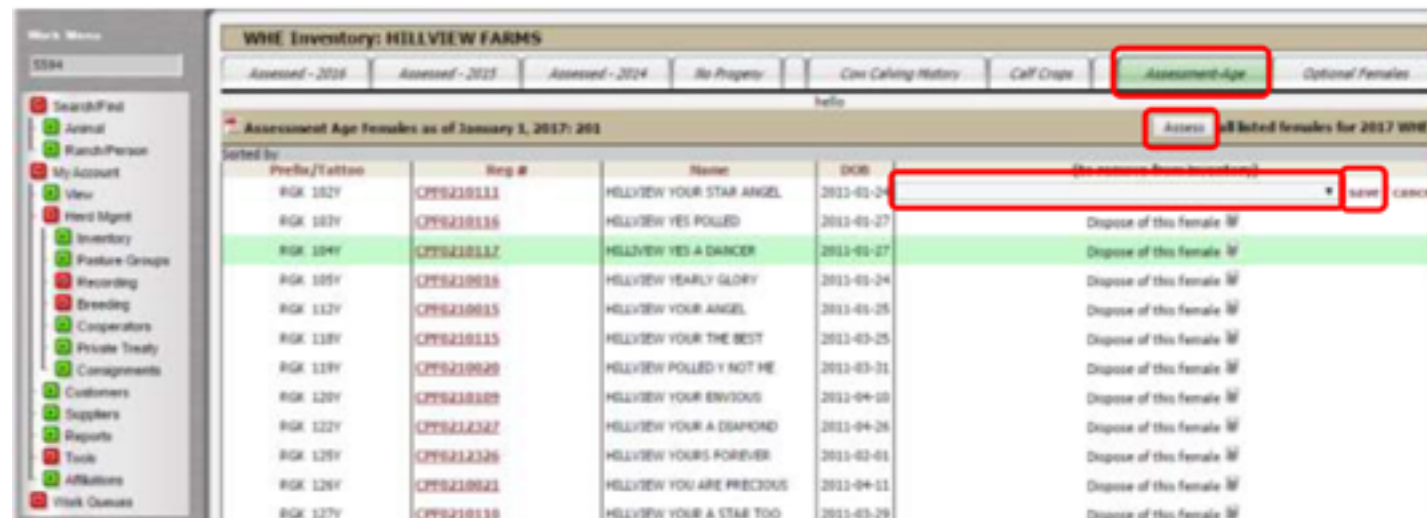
Work Menu
5594
Search/Find
Animal
Ranch/Person
My Account
View
Herd Mgmt
Inventory
Pasture Groups
Recording
Breeding
Cooperators
Private Treaty
Consignments
Customers
Suppliers
Reports
Tools
Affiliations
Work Queues

WHE Inventory: HILLVIEW FARMS

Assessed - 2016 | Assessed - 2015 | Assessed - 2014 | No Progeny | Cow Calving History | Calf Crops | Assessment-Age | Optional Females

hello

Assessment Age Females as of January 1, 2017: 201

Assess all listed females for 2017 WHE

Sorted by

| Prefix/Tattoo | Reg # | Name | DOB | (to remove from inventory) |
|---|---|---|---|---|
| RGK 102Y | CPF0210111 | HILLVIEW YOUR STAR ANGEL | 2011-01-24 | save cance |
| RGK 103Y | CPF0210116 | HILLVIEW YES POLLED | 2011-01-27 | Dispose of this female |
| RGK 104Y | CPF0210117 | HILLVIEW YES A DANCER | 2011-01-27 | Dispose of this female |
| RGK 105Y | CPF0210016 | HILLVIEW YEARLY GLORY | 2011-01-24 | Dispose of this female |
| RGK 112Y | CPF0210015 | HILLVIEW YOUR ANGEL | 2011-01-25 | Dispose of this female |
| RGK 118Y | CPF0210115 | HILLVIEW YOUR THE BEST | 2011-03-25 | Dispose of this female |
| RGK 119Y | CPF0210020 | HILLVIEW POLLED Y NOT ME | 2011-03-31 | Dispose of this female |
| RGK 120Y | CPF0210109 | HILLVIEW YOUR ENVIOUS | 2011-04-10 | Dispose of this female |
| RGK 122Y | CPF0212327 | HILLVIEW YOUR A DIAMOND | 2011-04-26 | Dispose of this female |
| RGK 125Y | CPF0212326 | HILLVIEW YOURS FOREVER | 2011-02-01 | Dispose of this female |
| RGK 126Y | CPF0210021 | HILLVIEW YOU ARE PRECIOUS | 2011-04-11 | Dispose of this female |
| RGK 127Y | CPF0210110 | HILLVIEW YOUR A STAR TOO | 2011-03-29 | Dispose of this female |